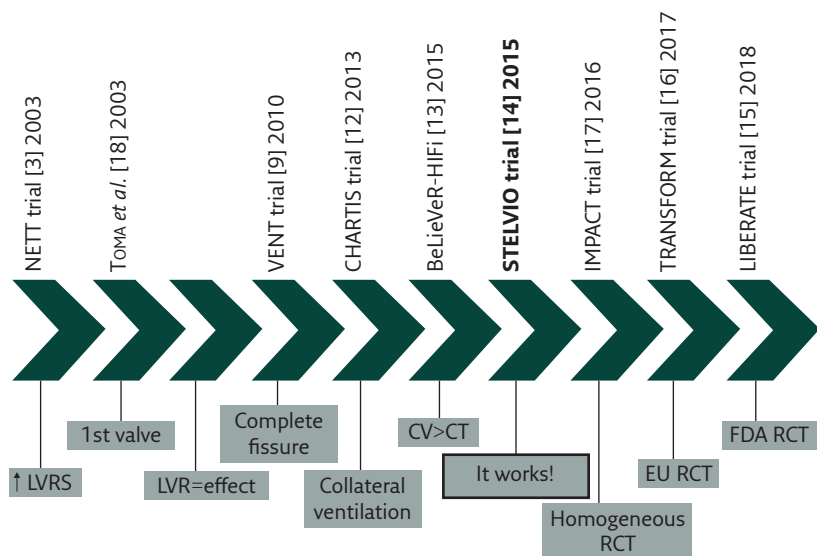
NETT trial [3] 2003

TOMA *et al.* [18] 2003

VENT trial [9] 2010

CHARTIS trial [12] 2013

BeLieVeR-HIFi [13] 2015

**STELVIO trial [14] 2015**

IMPACT trial [17] 2016

TRANSFORM trial [16] 2017

LIBERATE trial [15] 2018

↑ LVRS

1st valve

LVR=effect

Complete fissure

Collateral ventilation

CV>CT

It works!

Homogeneous RCT

EU RCT

FDA RCT